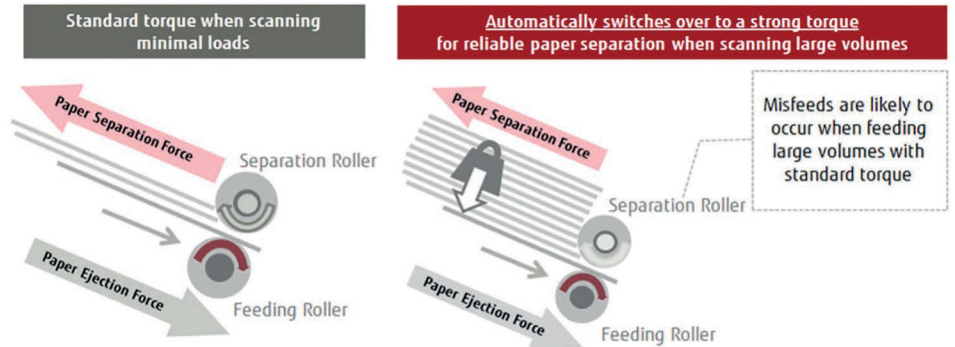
Standard torque when scanning minimal loads

Paper Separation Force

Separation Roller

Paper Ejection Force

Feeding Roller

Automatically switches over to a strong torque for reliable paper separation when scanning large volumes

Paper Separation Force

Misfeeds are likely to occur when feeding large volumes with standard torque

Separation Roller

Paper Ejection Force

Feeding Roller